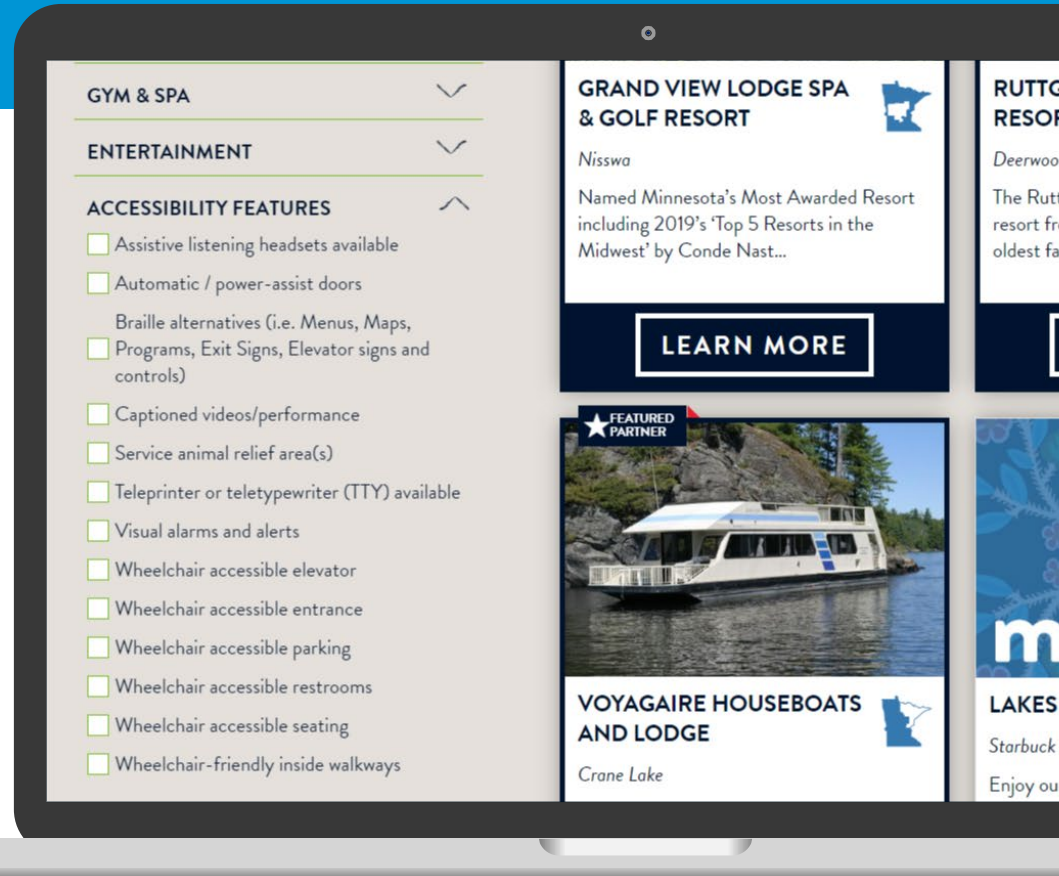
GYM & SPA

ENTERTAINMENT

ACCESSIBILITY FEATURES

Assistive listening headsets available

Automatic / power-assist doors

Braille alternatives (i.e. Menus, Maps, Programs, Exit Signs, Elevator signs and controls)

Captioned videos/performance

Service animal relief area(s)

Teleprinter or teletypewriter (TTY) available

Visual alarms and alerts

Wheelchair accessible elevator

Wheelchair accessible entrance

Wheelchair accessible parking

Wheelchair accessible restrooms

Wheelchair accessible seating

Wheelchair-friendly inside walkways

GRAND VIEW LODGE SPA & GOLF RESORT

Nisswa

Named Minnesota's Most Awarded Resort including 2019's 'Top 5 Resorts in the Midwest' by Conde Nast...

LEARN MORE

RUTT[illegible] RESO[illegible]

Deerwoo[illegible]

The Rut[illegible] resort fr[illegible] oldest fa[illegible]

FEATURED PARTNER

VOYAGAIRE HOUSEBOATS AND LODGE

Crane Lake

m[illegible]

LAKES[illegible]

Starbuck

Enjoy ou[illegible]